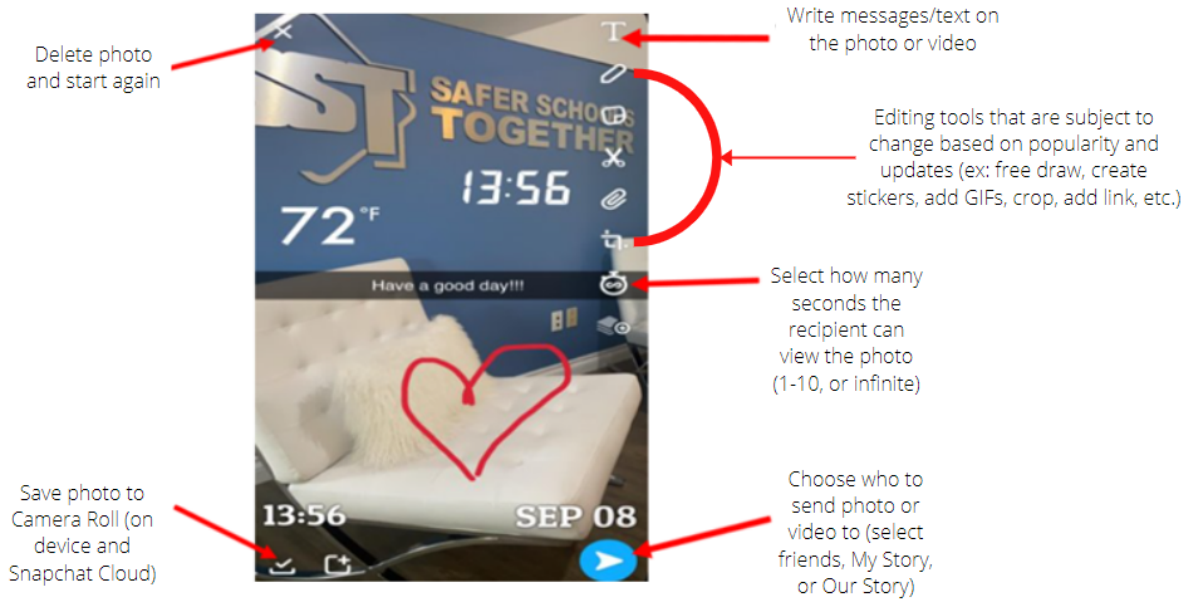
Delete photo and start again

Write messages/text on the photo or video

SAFER SCHOOLS TOGETHER

13:56

72 °F

Editing tools that are subject to change based on popularity and updates (ex: free draw, create stickers, add GIFs, crop, add link, etc.)

Have a good day!!!

Select how many seconds the recipient can view the photo (1-10, or infinite)

Save photo to Camera Roll (on device and Snapchat Cloud)

13:56

SEP 08

Choose who to send photo or video to (select friends, My Story, or Our Story)